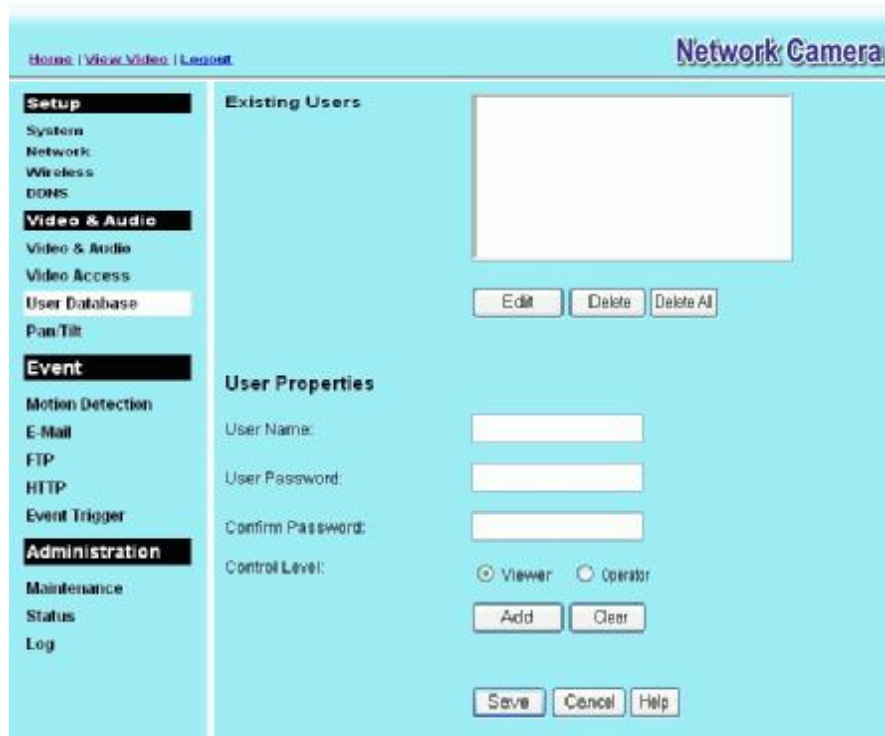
Home | View Video | Logout

Network Camera

Setup
System
Network
Wireless
DDNS

Video & Audio
Video & Audio
Video Access
User Database
Pan/Tilt

Event
Motion Detection
E-Mail
FTP
HTTP
Event Trigger

Administration
Maintenance
Status
Log

Existing Users

Edit Delete Delete All

User Properties

User Name:

User Password:

Confirm Password:

Control Level:

Viewer Operator

Add Clear

Save Cancel Help